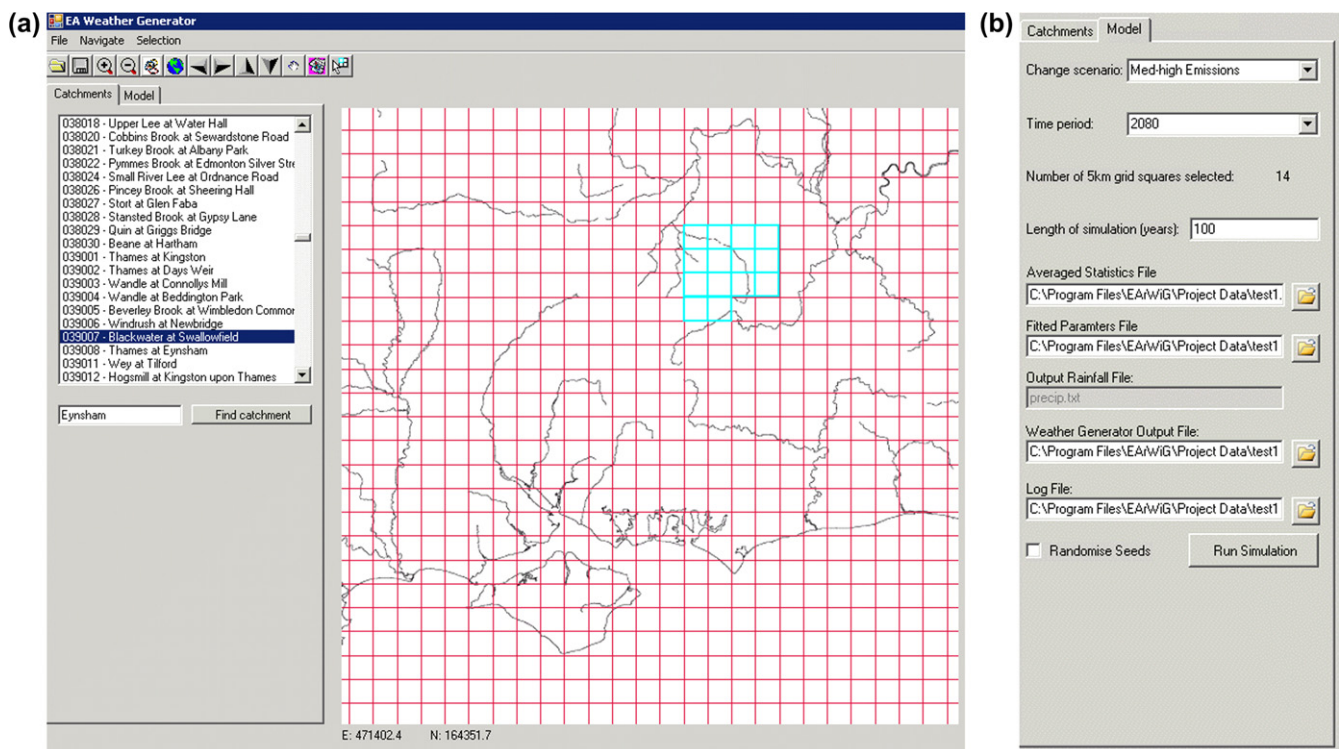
(a)

EA Weather Generator

File Navigate Selection

Catchments Model

038018 - Upper Lee at Water Hall
038020 - Cobbins Brook at Sewardstone Road
038021 - Turkey Brook at Albany Park
038022 - Pymmes Brook at Edmonton Silver Stre
038024 - Small River Lee at Ordnance Road
038026 - Pincey Brook at Sheering Hall
038027 - Stort at Glen Faba
038028 - Stansted Brook at Gypsy Lane
038029 - Quin at Griggs Bridge
038030 - Beane at Hartham
039001 - Thames at Kingston
039002 - Thames at Days Weir
039003 - Wandle at Connollys Mill
039004 - Wandle at Beddington Park
039005 - Beverley Brook at Wimbledon Commor
039006 - Windrush at Newbridge
039007 - Blackwater at Swallowfield
039008 - Thames at Eynsham
039011 - Wey at Tilford
039012 - Hogsmill at Kingston upon Thames

Eynsham

Find catchment

E: 471402.4 N: 164351.7

(b)

Catchments Model

Change scenario: Med-high Emissions

Time period: 2080

Number of 5km grid squares selected: 14

Length of simulation (years): 100

Averaged Statistics File
C:\Program Files\EA\WiG\Project Data\test1.

Fitted Paramters File
C:\Program Files\EA\WiG\Project Data\test1

Output Rainfall File:
precip.txt

Weather Generator Output File:
C:\Program Files\EA\WiG\Project Data\test1

Log File:
C:\Program Files\EA\WiG\Project Data\test1

Randomise Seeds

Run Simulation